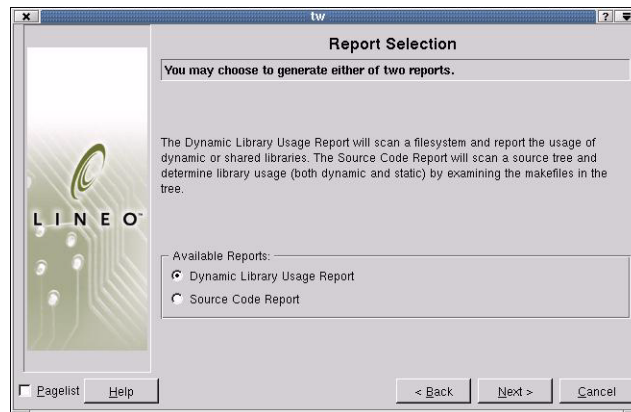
tw

?

Report Selection

You may choose to generate either of two reports.

The Dynamic Library Usage Report will scan a filesystem and report the usage of dynamic or shared libraries. The Source Code Report will scan a source tree and determine library usage (both dynamic and static) by examining the makefiles in the tree.

LINEO

Available Reports:

Dynamic Library Usage Report

Source Code Report

Pagelist

Help

< Back

Next >

Cancel